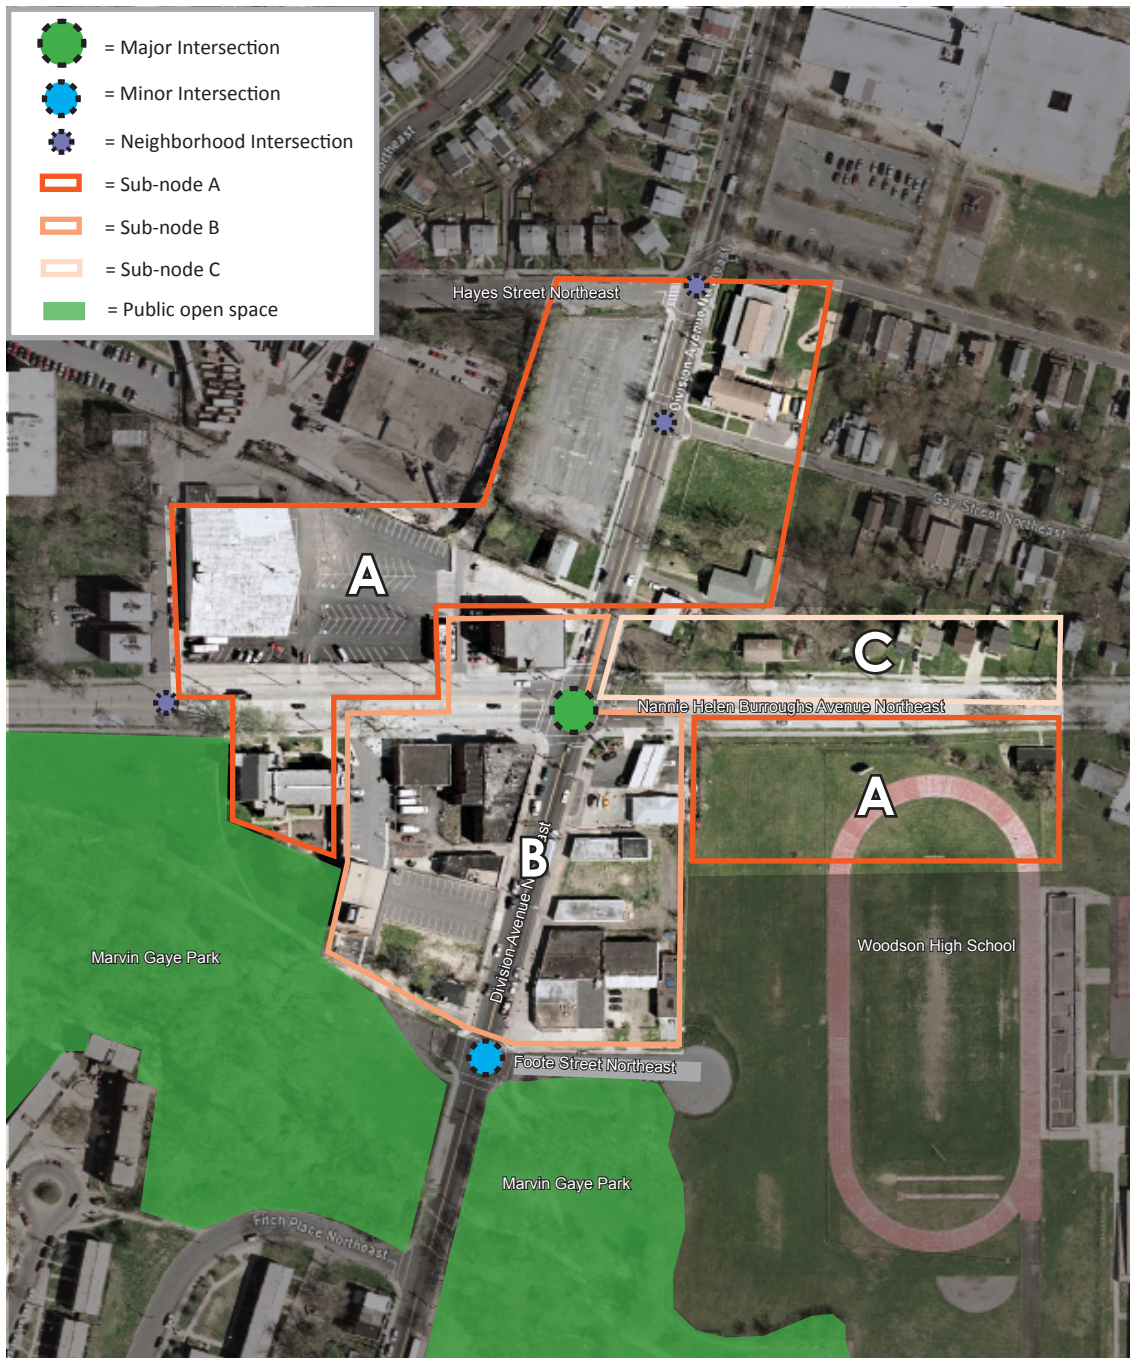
= Major Intersection
= Minor Intersection
= Neighborhood Intersection
= Sub-node A
= Sub-node B
= Sub-node C
= Public open space

Hayes Street Northeast
Division Avenue Northeast
Gay Street Northeast
A
C
Nannie Helen Burroughs Avenue Northeast
A
B
Division Avenue Northeast
Woodson High School
Marvin Gaye Park
Foote Street Northeast
Marvin Gaye Park
Finch Place Northeast